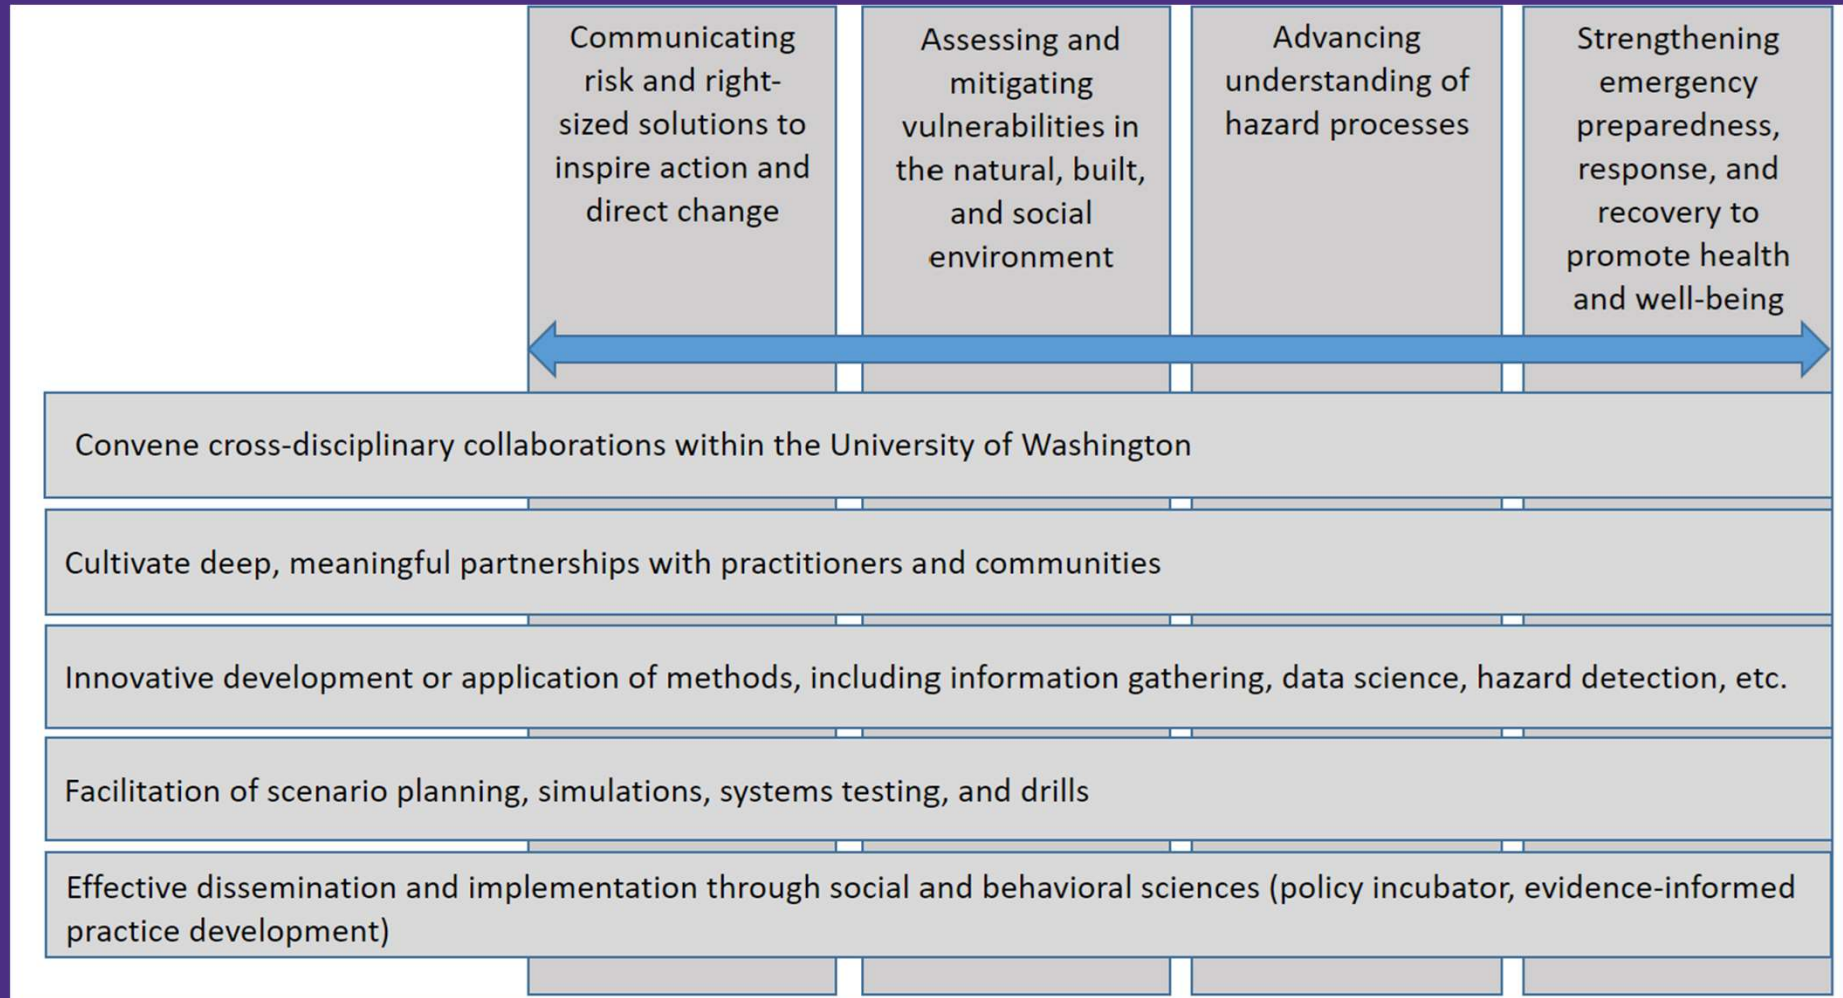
Communicating risk and right-sized solutions to inspire action and direct change

Assessing and mitigating vulnerabilities in the natural, built, and social environment

Advancing understanding of hazard processes

Strengthening emergency preparedness, response, and recovery to promote health and well-being

Convene cross-disciplinary collaborations within the University of Washington

Cultivate deep, meaningful partnerships with practitioners and communities

Innovative development or application of methods, including information gathering, data science, hazard detection, etc.

Facilitation of scenario planning, simulations, systems testing, and drills

Effective dissemination and implementation through social and behavioral sciences (policy incubator, evidence-informed practice development)